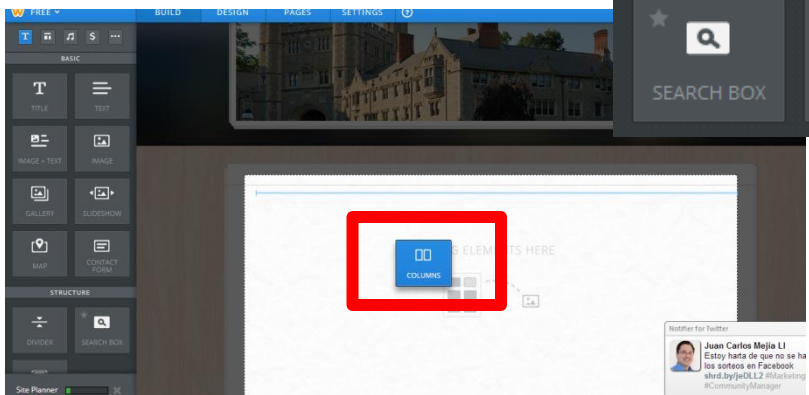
FREE

BUILD DESIGN PAGES SETTINGS

T S ...

BASIC

TITLE

TEXT

IMAGE + TEXT

IMAGE

GALLERY

SLIDESHOW

MAP

CONTACT FORM

STRUCTURE

DIVIDER

SEARCH BOX

Site Planner

SEARCH BOX

COLUMNS

G ELEMENTS HERE

Notifier for Twitter

Juan Carlos Mejia Ll
Estoy harta de que no se ha
los sorteos en Facebook
shrd.by/jeDLL2 #Marketing
#CommunityManager